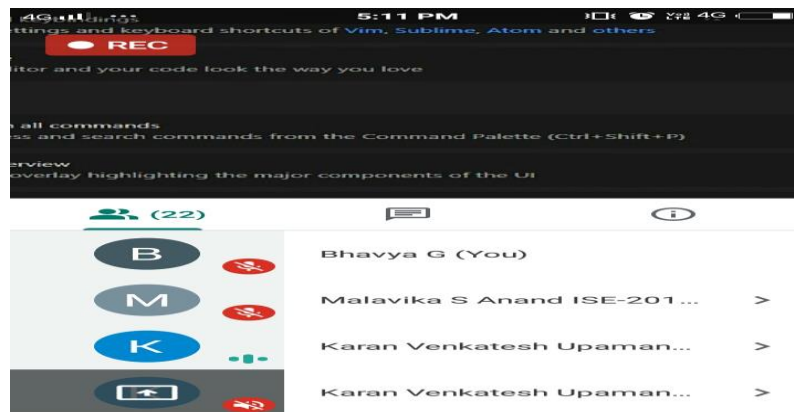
4G 5:11 PM 4G

ettings and keyboard shortcuts of Vim, Sublime, Atom and others

● REC

itor and your code look the way you love

all commands
ss and search commands from the Command Palette (Ctrl+Shift+P)

erview
overlay highlighting the major components of the UI

(22)

B
Bhavya G (You)

M
Malavika S Anand ISE-201... >

K
Karan Venkatesh Upaman... >

Karan Venkatesh Upaman... >